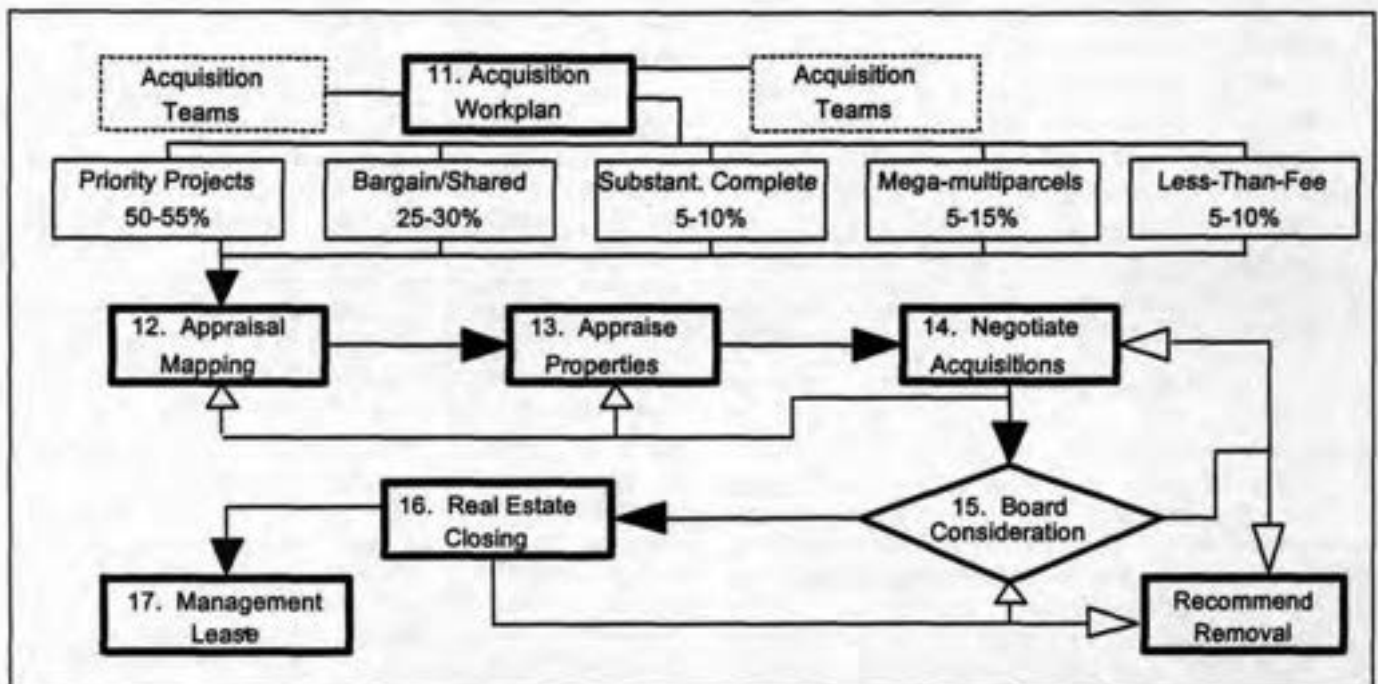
Acquisition Teams

11. Acquisition Workplan

Acquisition Teams

Priority Projects 50-55%

Bargain/Shared 25-30%

Substant. Complete 5-10%

Mega-multiparcels 5-15%

Less-Than-Fee 5-10%

12. Appraisal Mapping

13. Appraise Properties

14. Negotiate Acquisitions

16. Real Estate Closing

15. Board Consideration

17. Management Lease

Recommend Removal